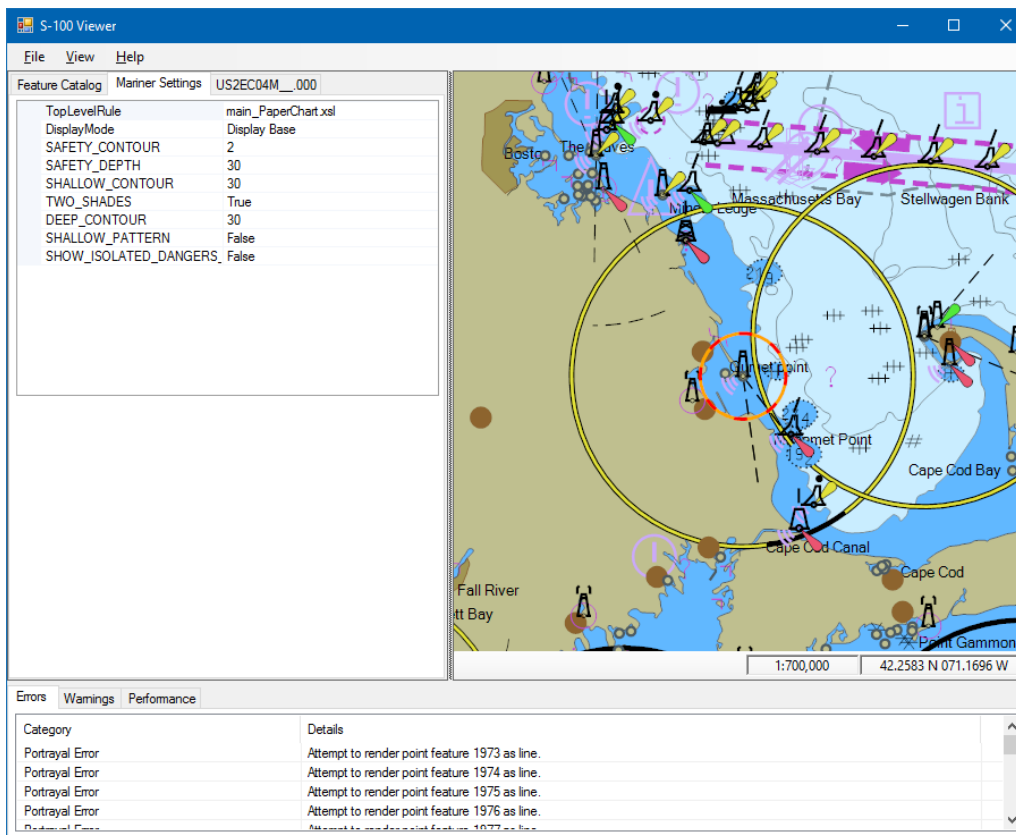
S-100 Viewer

File View Help

Feature Catalog | Mariner Settings | US2EC04M__.000

| | |
|---|---|
| TopLevelRule | main_PaperChart.xsl |
| DisplayMode | Display Base |
| SAFETY_CONTOUR | 2 |
| SAFETY_DEPTH | 30 |
| SHALLOW_CONTOUR | 30 |
| TWO_SHADES | True |
| DEEP_CONTOUR | 30 |
| SHALLOW_PATTERN | False |
| SHOW_ISOLATED_DANGERS_ | False |

Boston The Graves Massachusetts Bay Stellwagen Bank Minots Ledge Gurnet point Gurnet Point Cape Cod Bay Cape Cod Canal Cape Cod Fall River tt Bay Point Gammon

1:700,000 | 42.2583 N 071.1696 W

Errors | Warnings | Performance

| Category | Details |
|---|---|
| Portrayal Error | Attempt to render point feature 1973 as line. |
| Portrayal Error | Attempt to render point feature 1974 as line. |
| Portrayal Error | Attempt to render point feature 1975 as line. |
| Portrayal Error | Attempt to render point feature 1976 as line. |
| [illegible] | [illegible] |